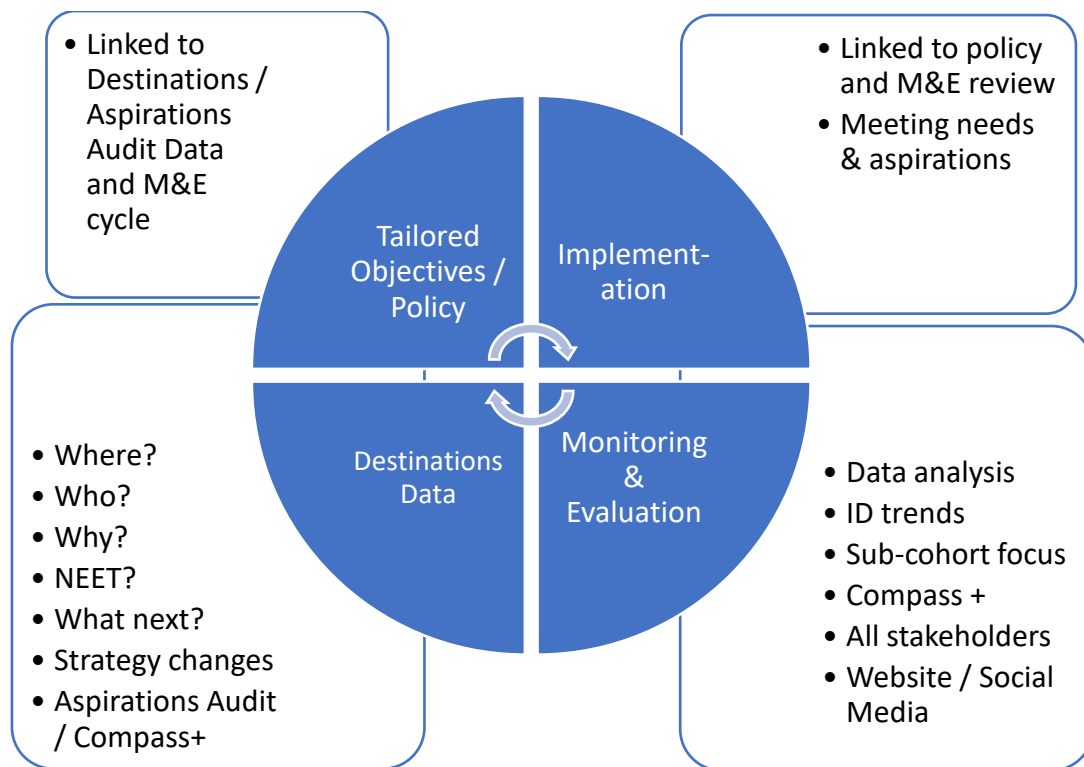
- Linked to Destinations / Aspirations Audit Data and M&E cycle

- Linked to policy and M&E review
- Meeting needs & aspirations

Tailored Objectives / Policy

Implementation

Destinations Data

Monitoring & Evaluation

- Where?
- Who?
- Why?
- NEET?
- What next?
- Strategy changes
- Aspirations Audit / Compass+

- Data analysis
- ID trends
- Sub-cohort focus
- Compass +
- All stakeholders
- Website / Social Media